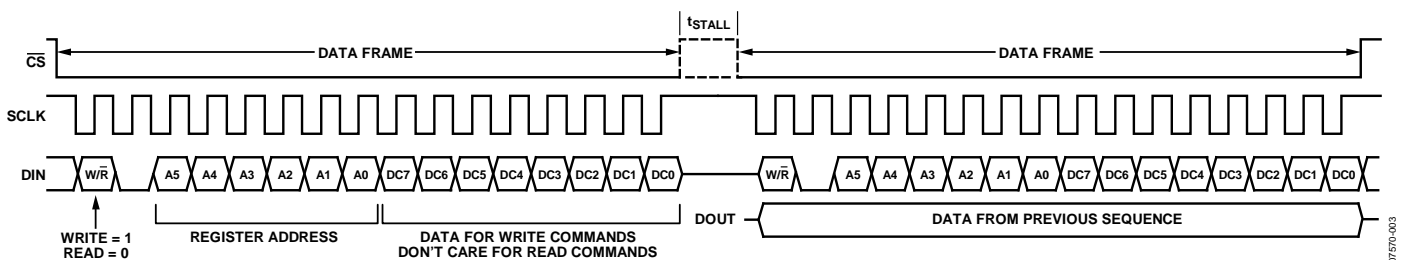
$t_{STALL}$

$\overline{CS}$

DATA FRAME

DATA FRAME

SCLK

DIN

W/$\overline{R}$ A5 A4 A3 A2 A1 A0 DC7 DC6 DC5 DC4 DC3 DC2 DC1 DC0

W/$\overline{R}$ A5 A4 A3 A2 A1 A0 DC7 DC6 DC5 DC4 DC3 DC2 DC1 DC0

WRITE = 1
READ = 0

REGISTER ADDRESS

DATA FOR WRITE COMMANDS
DON'T CARE FOR READ COMMANDS

DOUT

DATA FROM PREVIOUS SEQUENCE

07570-003